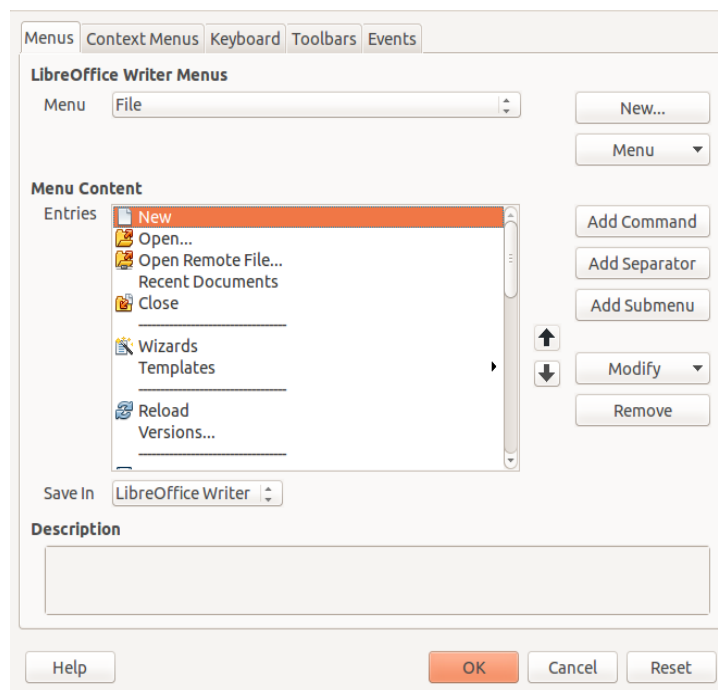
Menus Context Menus Keyboard Toolbars Events

LibreOffice Writer Menus

Menu File

New...

Menu

Menu Content

Entries

New
Open...
Open Remote File...
Recent Documents
Close
Wizards
Templates
Reload
Versions...

Add Command

Add Separator

Add Submenu

Modify

Remove

Save In LibreOffice Writer

Description

Help

OK

Cancel

Reset